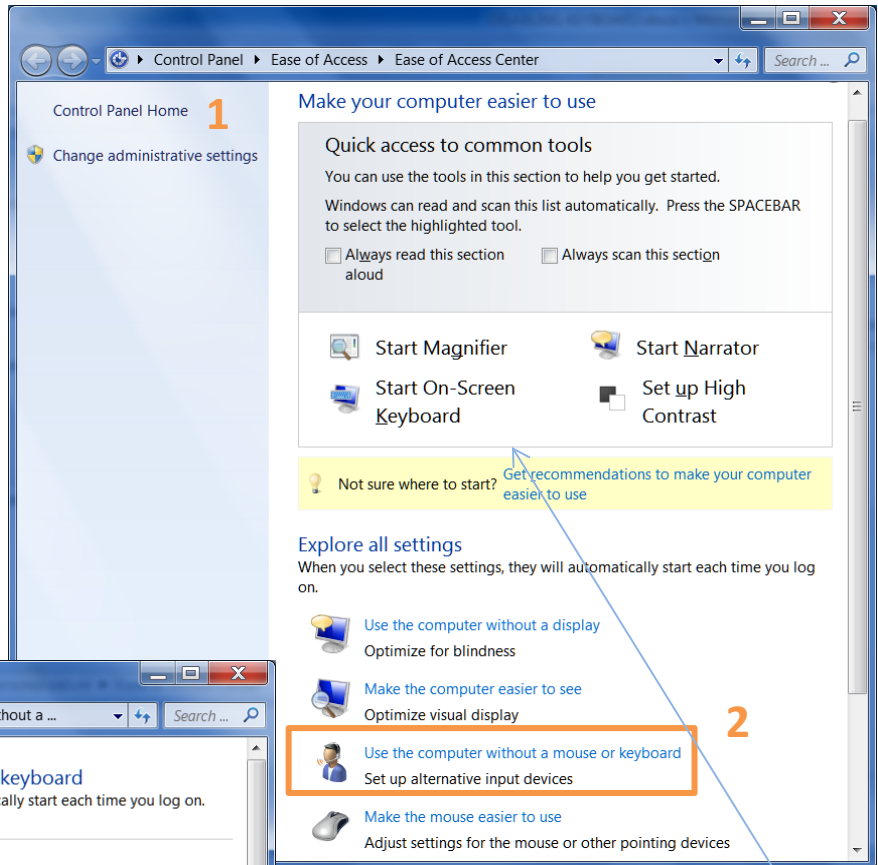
Control Panel ▸ Ease of Access ▸ Ease of Access Center

Search ...

Control Panel Home

1

Change administrative settings

Make your computer easier to use

Quick access to common tools

You can use the tools in this section to help you get started.

Windows can read and scan this list automatically. Press the SPACEBAR to select the highlighted tool.

Always read this section aloud

Always scan this section

Start Magnifier

Start Narrator

Start On-Screen Keyboard

Set up High Contrast

Not sure where to start?

Get recommendations to make your computer easier to use

Explore all settings

When you select these settings, they will automatically start each time you log on.

Use the computer without a display

Optimize for blindness

Make the computer easier to see

Optimize visual display

2

Use the computer without a mouse or keyboard

Set up alternative input devices

Make the mouse easier to use

Adjust settings for the mouse or other pointing devices

hout a ...

Search ...

keyboard

ally start each time you log on.